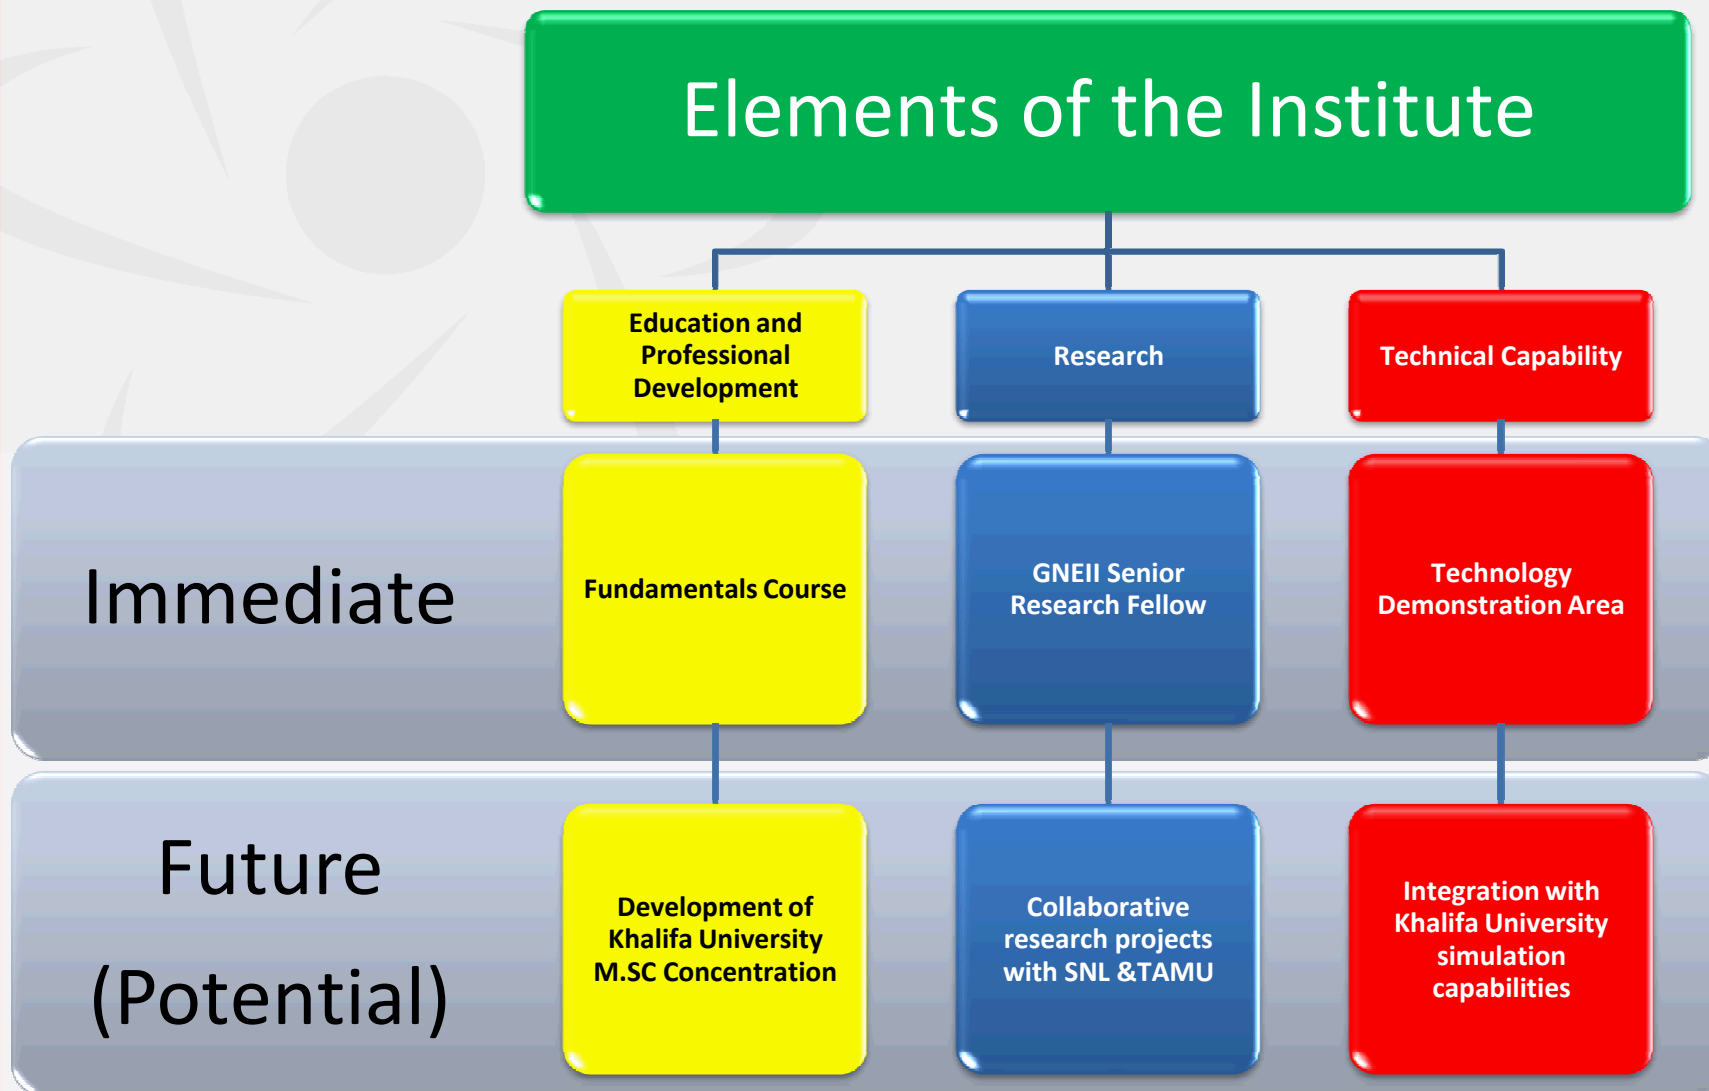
Elements of the Institute

Education and Professional Development

Research

Technical Capability

Immediate

Fundamentals Course

GNEII Senior Research Fellow

Technology Demonstration Area

Future (Potential)

Development of Khalifa University M.SC Concentration

Collaborative research projects with SNL &TAMU

Integration with Khalifa University simulation capabilities